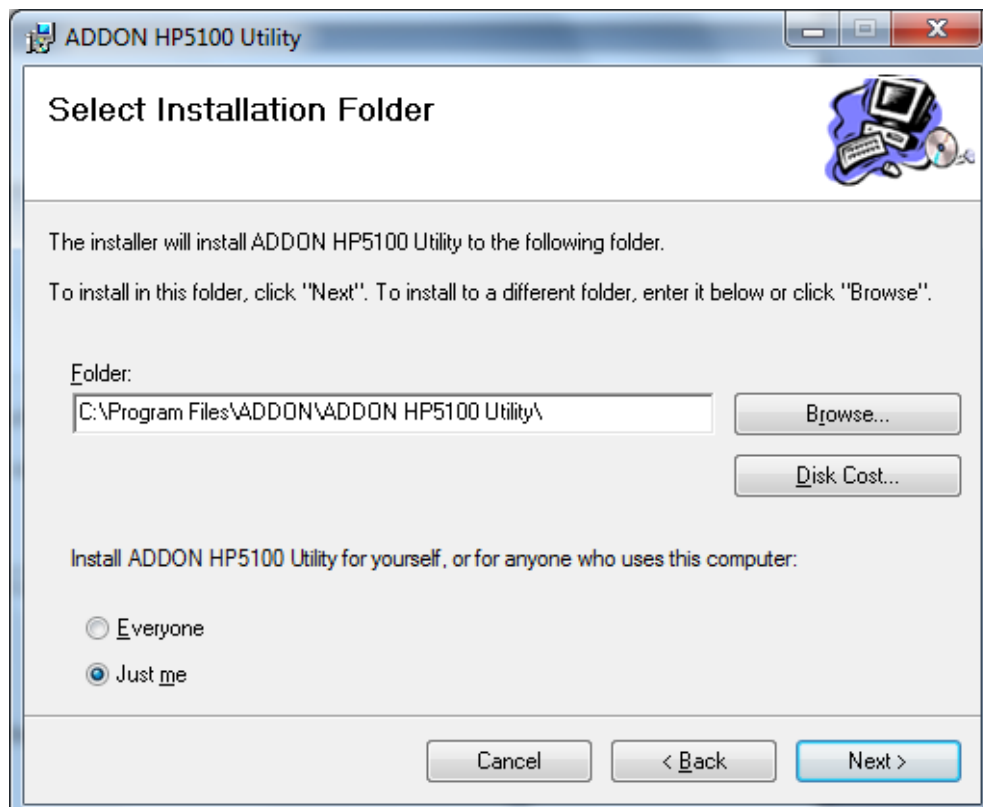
ADDON HP5100 Utility

Select Installation Folder

The installer will install ADDON HP5100 Utility to the following folder.

To install in this folder, click "Next". To install to a different folder, enter it below or click "Browse".

Folder:
C:\Program Files\ADDON\ADDON HP5100 Utility\

Browse...

Disk Cost...

Install ADDON HP5100 Utility for yourself, or for anyone who uses this computer:

Everyone

Just me

Cancel

< Back

Next >